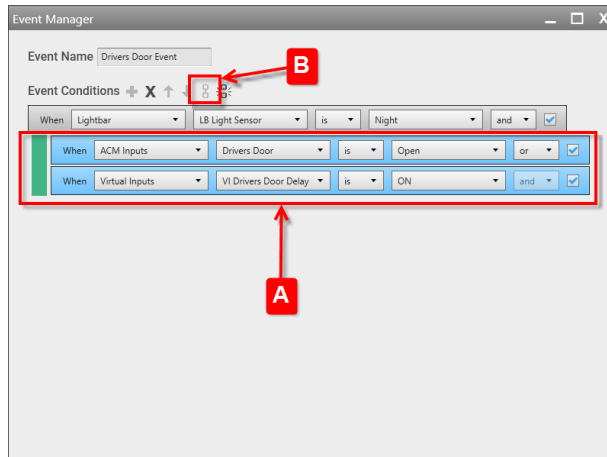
Event Manager

Event Name Drivers Door Event

B

Event Conditions

| When | Lightbar | LB Light Sensor | is | Night | and |
|---|---|---|---|---|---|
| When | ACM Inputs | Drivers Door | is | Open | or |
| When | Virtual Inputs | VI Drivers Door Delay | is | ON | and |

A